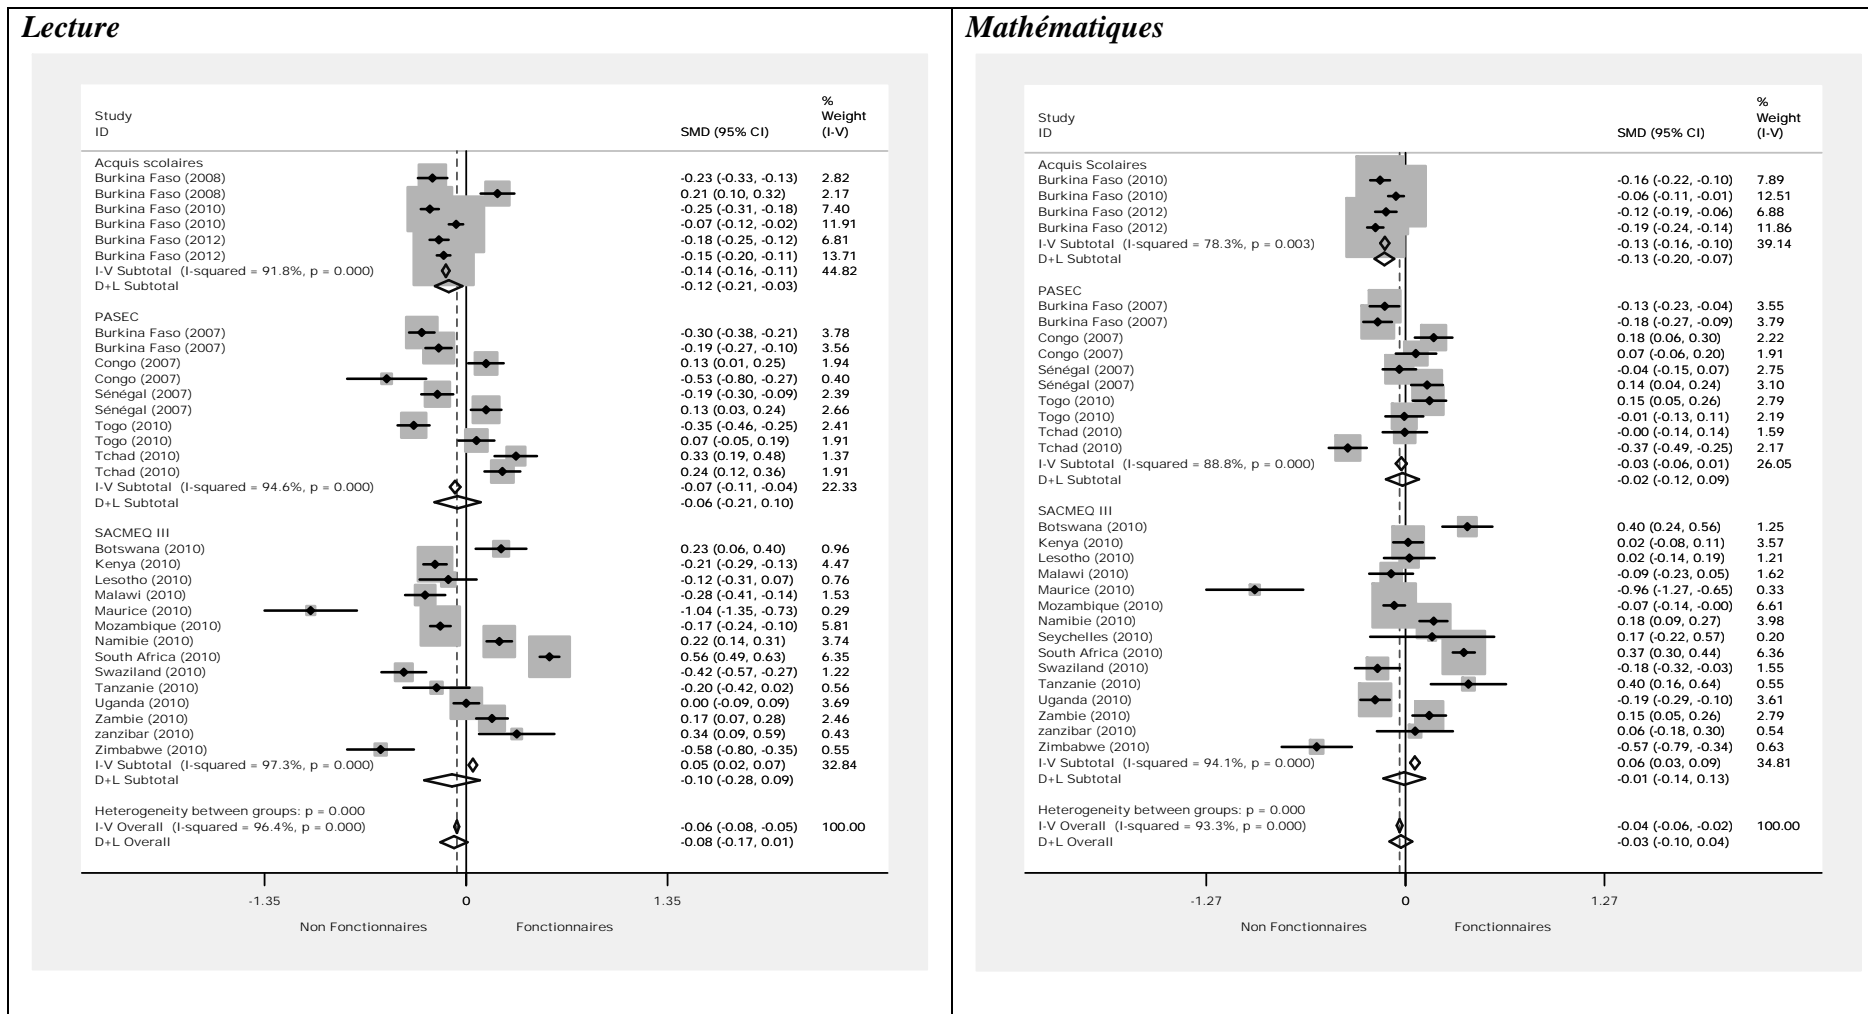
Lecture

| Study ID | SMD (95% CI) | % Weight (I-V) |
|---|---|---|
| Acquis scolaires | | |
| Burkina Faso (2008) | -0.23 (-0.33, -0.13) | 2.82 |
| Burkina Faso (2008) | 0.21 (0.10, 0.32) | 2.17 |
| Burkina Faso (2010) | -0.25 (-0.31, -0.18) | 7.40 |
| Burkina Faso (2010) | -0.07 (-0.12, -0.02) | 11.91 |
| Burkina Faso (2012) | -0.18 (-0.25, -0.12) | 6.81 |
| Burkina Faso (2012) | -0.15 (-0.20, -0.11) | 13.71 |
| I-V Subtotal (I-squared = 91.8%, p = 0.000) | -0.14 (-0.16, -0.11) | 44.82 |
| D+L Subtotal | -0.12 (-0.21, -0.03) | |
| PASEC | | |
| Burkina Faso (2007) | -0.30 (-0.38, -0.21) | 3.78 |
| Burkina Faso (2007) | -0.19 (-0.27, -0.10) | 3.56 |
| Congo (2007) | 0.13 (0.01, 0.25) | 1.94 |
| Congo (2007) | -0.53 (-0.80, -0.27) | 0.40 |
| Sénégal (2007) | -0.19 (-0.30, -0.09) | 2.39 |
| Sénégal (2007) | 0.13 (0.03, 0.24) | 2.66 |
| Togo (2010) | -0.35 (-0.46, -0.25) | 2.41 |
| Togo (2010) | 0.07 (-0.05, 0.19) | 1.91 |
| Tchad (2010) | 0.33 (0.19, 0.48) | 1.37 |
| Tchad (2010) | 0.24 (0.12, 0.36) | 1.91 |
| I-V Subtotal (I-squared = 94.6%, p = 0.000) | -0.07 (-0.11, -0.04) | 22.33 |
| D+L Subtotal | -0.06 (-0.21, 0.10) | |
| SACMEQ III | | |
| Botswana (2010) | 0.23 (0.06, 0.40) | 0.96 |
| Kenya (2010) | -0.21 (-0.29, -0.13) | 4.47 |
| Lesotho (2010) | -0.12 (-0.31, 0.07) | 0.76 |
| Malawi (2010) | -0.28 (-0.41, -0.14) | 1.53 |
| Maurice (2010) | -1.04 (-1.35, -0.73) | 0.29 |
| Mozambique (2010) | -0.17 (-0.24, -0.10) | 5.81 |
| Namibie (2010) | 0.22 (0.14, 0.31) | 3.74 |
| South Africa (2010) | 0.56 (0.49, 0.63) | 6.35 |
| Swaziland (2010) | -0.42 (-0.57, -0.27) | 1.22 |
| Tanzanie (2010) | -0.20 (-0.42, 0.02) | 0.56 |
| Uganda (2010) | 0.00 (-0.09, 0.09) | 3.69 |
| Zambie (2010) | 0.17 (0.07, 0.28) | 2.46 |
| zanzibar (2010) | 0.34 (0.09, 0.59) | 0.43 |
| Zimbabwe (2010) | -0.58 (-0.80, -0.35) | 0.55 |
| I-V Subtotal (I-squared = 97.3%, p = 0.000) | 0.05 (0.02, 0.07) | 32.84 |
| D+L Subtotal | -0.10 (-0.28, 0.09) | |
| Heterogeneity between groups: p = 0.000 | | |
| I-V Overall (I-squared = 96.4%, p = 0.000) | -0.06 (-0.08, -0.05) | 100.00 |
| D+L Overall | -0.08 (-0.17, 0.01) | |

-1.35 0 1.35
Non Fonctionnaires Fonctionnaires

Mathématiques

| Study ID | SMD (95% CI) | % Weight (I-V) |
|---|---|---|
| Acquis Scolaires | | |
| Burkina Faso (2010) | -0.16 (-0.22, -0.10) | 7.89 |
| Burkina Faso (2010) | -0.06 (-0.11, -0.01) | 12.51 |
| Burkina Faso (2012) | -0.12 (-0.19, -0.06) | 6.88 |
| Burkina Faso (2012) | -0.19 (-0.24, -0.14) | 11.86 |
| I-V Subtotal (I-squared = 78.3%, p = 0.003) | -0.13 (-0.16, -0.10) | 39.14 |
| D+L Subtotal | -0.13 (-0.20, -0.07) | |
| PASEC | | |
| Burkina Faso (2007) | -0.13 (-0.23, -0.04) | 3.55 |
| Burkina Faso (2007) | -0.18 (-0.27, -0.09) | 3.79 |
| Congo (2007) | 0.18 (0.06, 0.30) | 2.22 |
| Congo (2007) | 0.07 (-0.06, 0.20) | 1.91 |
| Sénégal (2007) | -0.04 (-0.15, 0.07) | 2.75 |
| Sénégal (2007) | 0.14 (0.04, 0.24) | 3.10 |
| Togo (2010) | 0.15 (0.05, 0.26) | 2.79 |
| Togo (2010) | -0.01 (-0.13, 0.11) | 2.19 |
| Tchad (2010) | -0.00 (-0.14, 0.14) | 1.59 |
| Tchad (2010) | -0.37 (-0.49, -0.25) | 2.17 |
| I-V Subtotal (I-squared = 88.8%, p = 0.000) | -0.03 (-0.06, 0.01) | 26.05 |
| D+L Subtotal | -0.02 (-0.12, 0.09) | |
| SACMEQ III | | |
| Botswana (2010) | 0.40 (0.24, 0.56) | 1.25 |
| Kenya (2010) | 0.02 (-0.08, 0.11) | 3.57 |
| Lesotho (2010) | 0.02 (-0.14, 0.19) | 1.21 |
| Malawi (2010) | -0.09 (-0.23, 0.05) | 1.62 |
| Maurice (2010) | -0.96 (-1.27, -0.65) | 0.33 |
| Mozambique (2010) | -0.07 (-0.14, -0.00) | 6.61 |
| Namibie (2010) | 0.18 (0.09, 0.27) | 3.98 |
| Seychelles (2010) | 0.17 (-0.22, 0.57) | 0.20 |
| South Africa (2010) | 0.37 (0.30, 0.44) | 6.36 |
| Swaziland (2010) | -0.18 (-0.32, -0.03) | 1.55 |
| Tanzanie (2010) | 0.40 (0.16, 0.64) | 0.55 |
| Uganda (2010) | -0.19 (-0.29, -0.10) | 3.61 |
| Zambie (2010) | 0.15 (0.05, 0.26) | 2.79 |
| zanzibar (2010) | 0.06 (-0.18, 0.30) | 0.54 |
| Zimbabwe (2010) | -0.57 (-0.79, -0.34) | 0.63 |
| I-V Subtotal (I-squared = 94.1%, p = 0.000) | 0.06 (0.03, 0.09) | 34.81 |
| D+L Subtotal | -0.01 (-0.14, 0.13) | |
| Heterogeneity between groups: p = 0.000 | | |
| I-V Overall (I-squared = 93.3%, p = 0.000) | -0.04 (-0.06, -0.02) | 100.00 |
| D+L Overall | -0.03 (-0.10, 0.04) | |

-1.27 0 1.27
Non Fonctionnaires Fonctionnaires